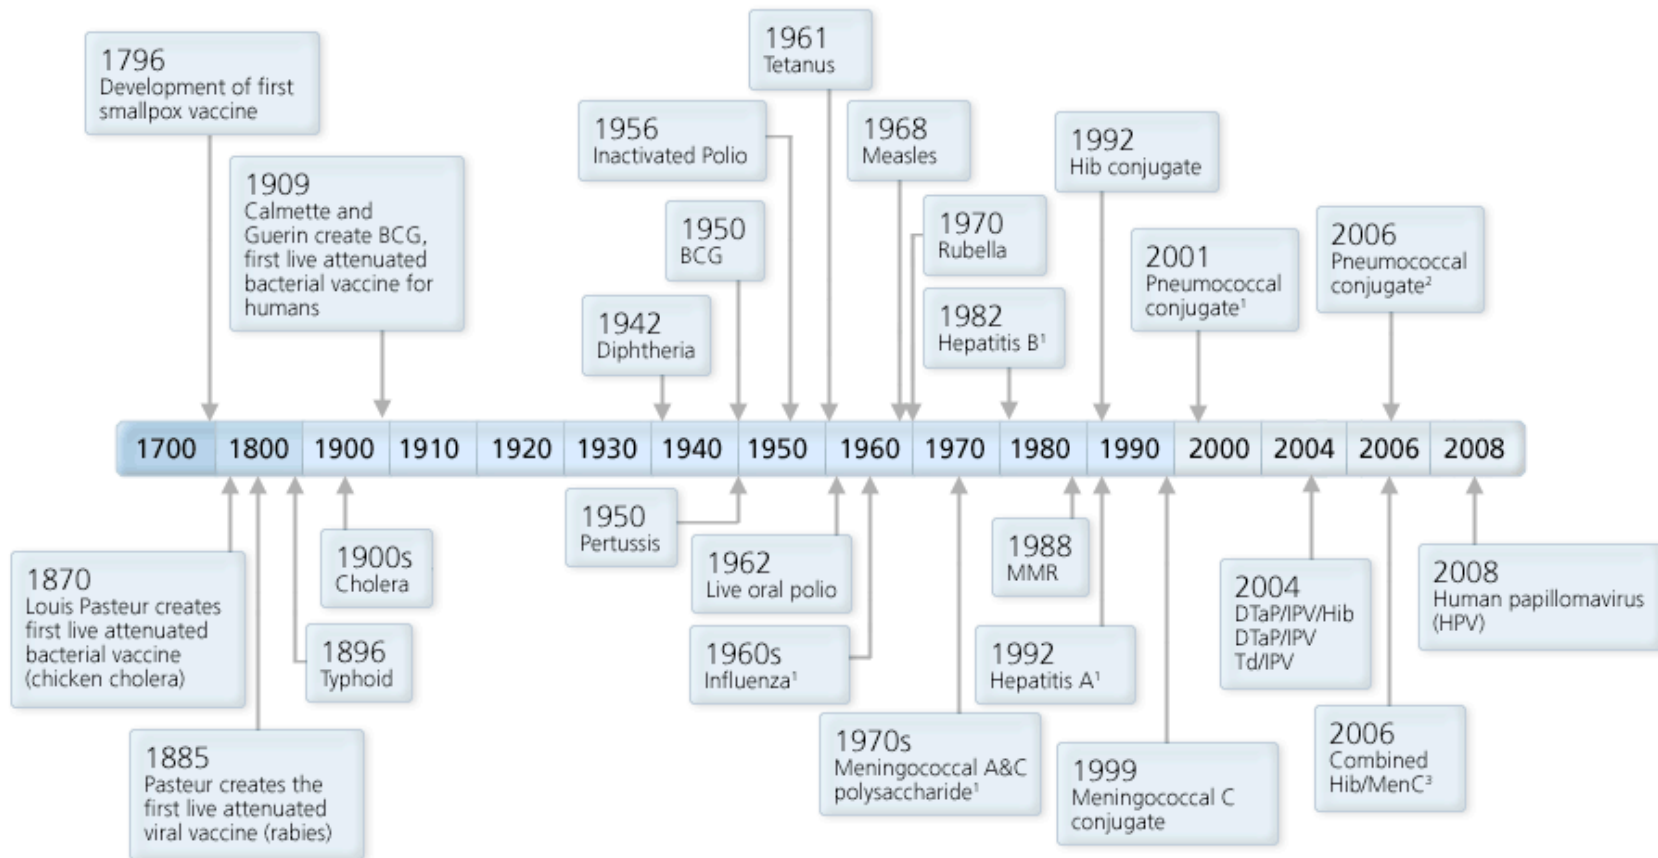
1796
Development of first smallpox vaccine

1909
Calmette and Guerin create BCG, first live attenuated bacterial vaccine for humans

1956
Inactivated Polio

1950
BCG

1942
Diphtheria

1961
Tetanus

1968
Measles

1970
Rubella

1982
Hepatitis B$^1$

1992
Hib conjugate

2001
Pneumococcal conjugate$^1$

2006
Pneumococcal conjugate$^2$

| 1700 | 1800 | 1900 | 1910 | 1920 | 1930 | 1940 | 1950 | 1960 | 1970 | 1980 | 1990 | 2000 | 2004 | 2006 | 2008 |
|---|---|---|---|---|---|---|---|---|---|---|---|---|---|---|---|

1870
Louis Pasteur creates first live attenuated bacterial vaccine (chicken cholera)

1885
Pasteur creates the first live attenuated viral vaccine (rabies)

1900s
Cholera

1896
Typhoid

1950
Pertussis

1962
Live oral polio

1960s
Influenza$^1$

1970s
Meningococcal A&C polysaccharide$^1$

1988
MMR

1992
Hepatitis A$^1$

1999
Meningococcal C conjugate

2004
DTaP/IPV/Hib
DTaP/IPV
Td/IPV

2006
Combined Hib/MenC$^3$

2008
Human papillomavirus (HPV)